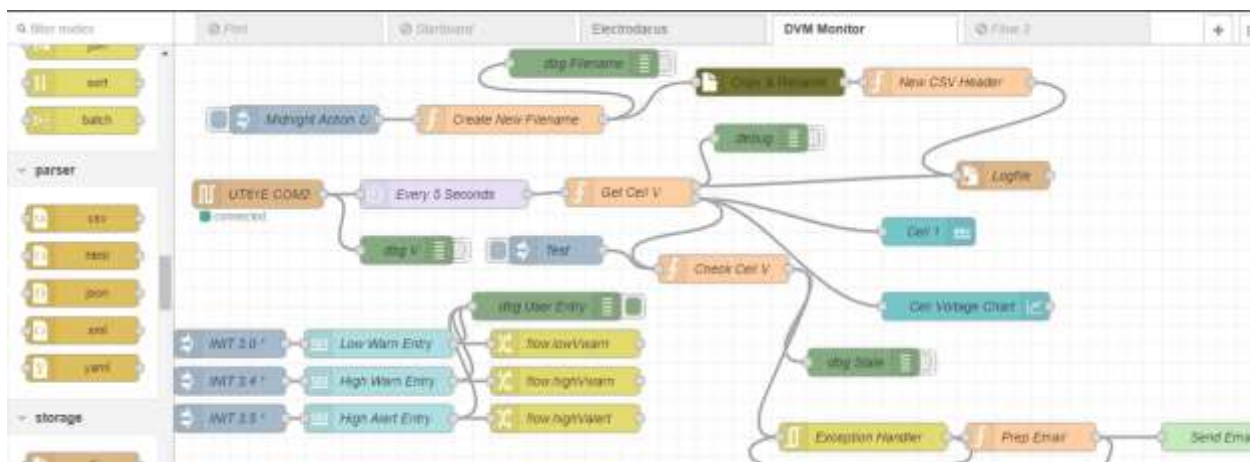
filter nodes

Flow

Dashboard

Electrodacus

DVM Monitor

Flow 2

+

join

sort

batch

parser

csv

html

json

xml

yaml

storage

dbg Filename

Copy & Rename

New CSV Header

Midnight Action D

Create New Filename

debug

Logfile

UTEYE COM2

connected

Every 5 Seconds

Get Cell V

Cell 1

dbg V

Test

Check Cell V

dbg User Entry

Cell Voltage Chart

INIT 3.0 °

Low Warn Entry

flow.lowVwarn

INIT 3.4 °

High Warn Entry

flow.highVwarn

dbg State

INIT 3.5 °

High Alert Entry

flow.highValert

Exception Handler

Prep Email

Send Ema